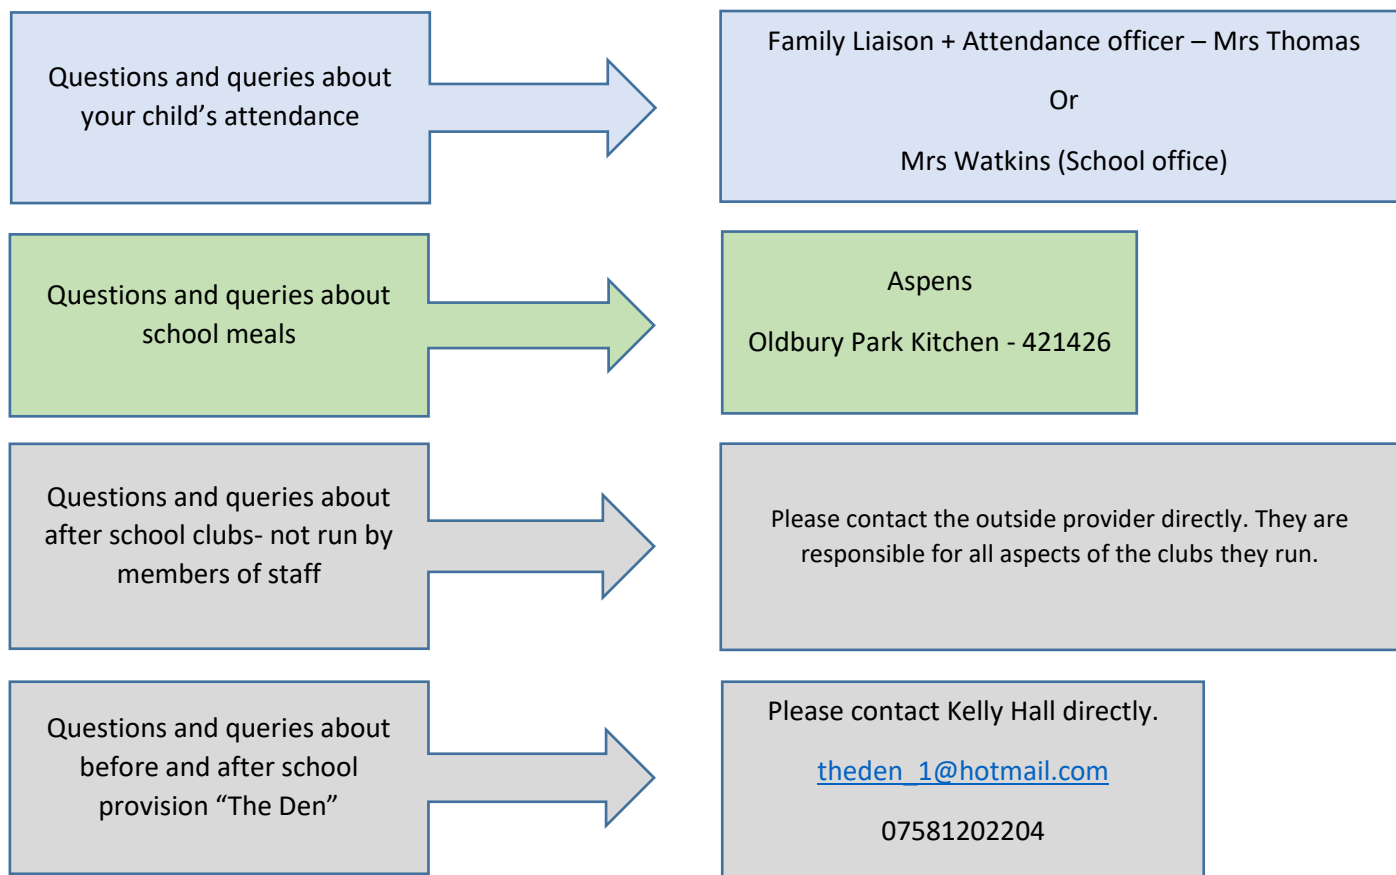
Questions and queries about your child’s attendance

Family Liaison + Attendance officer – Mrs Thomas

Or

Mrs Watkins (School office)

Questions and queries about school meals

Aspens

Oldbury Park Kitchen - 421426

Questions and queries about after school clubs- not run by members of staff

Please contact the outside provider directly. They are responsible for all aspects of the clubs they run.

Questions and queries about before and after school provision “The Den”

Please contact Kelly Hall directly.

theden_1@hotmail.com

07581202204